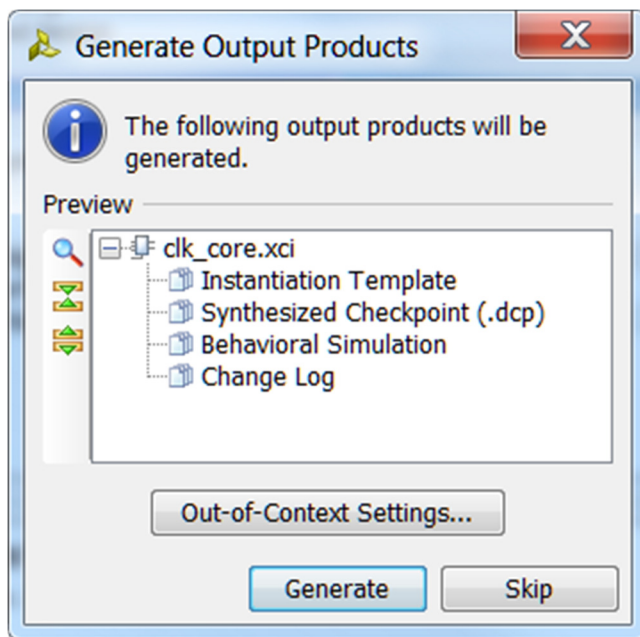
Generate Output Products

X

The following output products will be generated.

Preview

clk_core.xci
Instantiation Template
Synthesized Checkpoint (.dcp)
Behavioral Simulation
Change Log

Out-of-Context Settings...

Generate

Skip